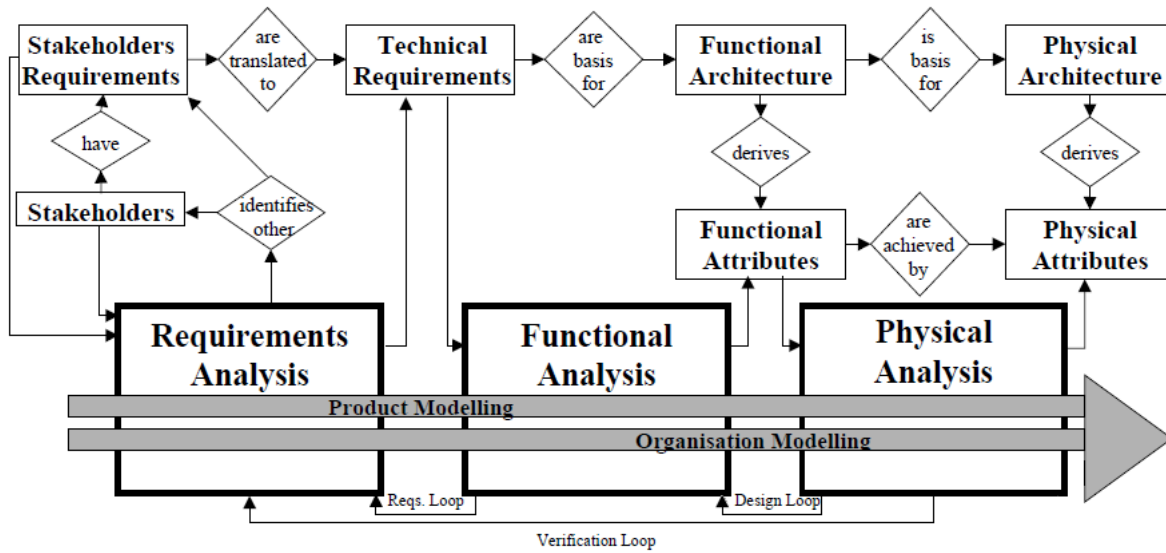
Stakeholders Requirements

are translated to

Technical Requirements

are basis for

Functional Architecture

is basis for

Physical Architecture

have

derives

derives

Stakeholders

identifies other

Functional Attributes

are achieved by

Physical Attributes

Requirements Analysis

Functional Analysis

Physical Analysis

Product Modelling

Organisation Modelling

Reqs. Loop

Design Loop

Verification Loop